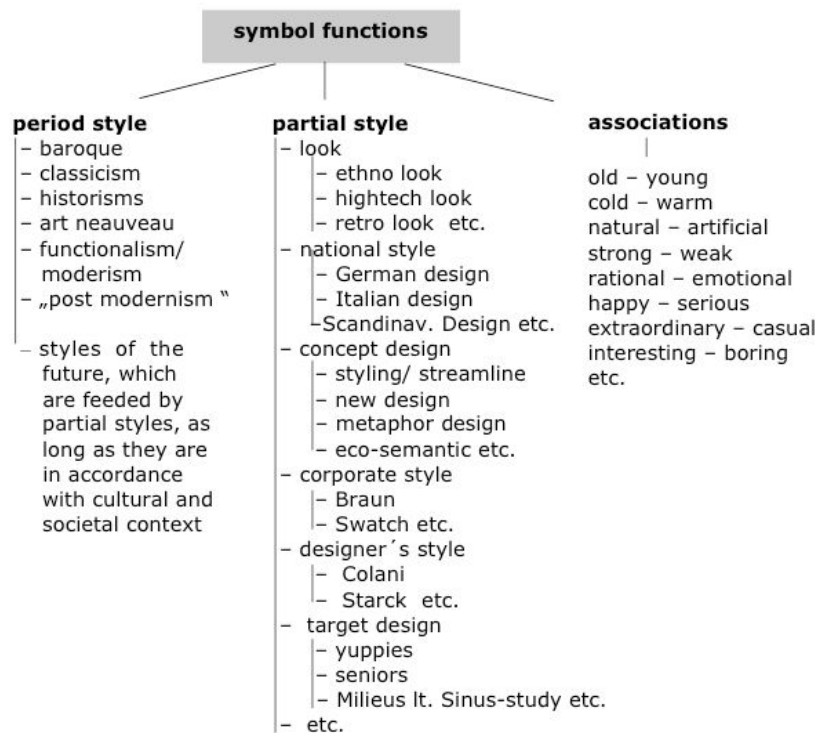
symbol functions

period style
– baroque
– classicism
– historisms
– art neauveau
– functionalism/ moderism
– „post modernism "
– styles of the future, which are feeded by partial styles, as long as they are in accordance with cultural and societal context

partial style
– look
– ethno look
– hightech look
– retro look etc.
– national style
– German design
– Italian design
–Scandinav. Design etc.
– concept design
– styling/ streamline
– new design
– metaphor design
– eco-semantic etc.
– corporate style
– Braun
– Swatch etc.
– designer´s style
– Colani
– Starck etc.
– target design
– yuppies
– seniors
– Milieus lt. Sinus-study etc.
– etc.

associations
old – young
cold – warm
natural – artificial
strong – weak
rational – emotional
happy – serious
extraordinary – casual
interesting – boring
etc.